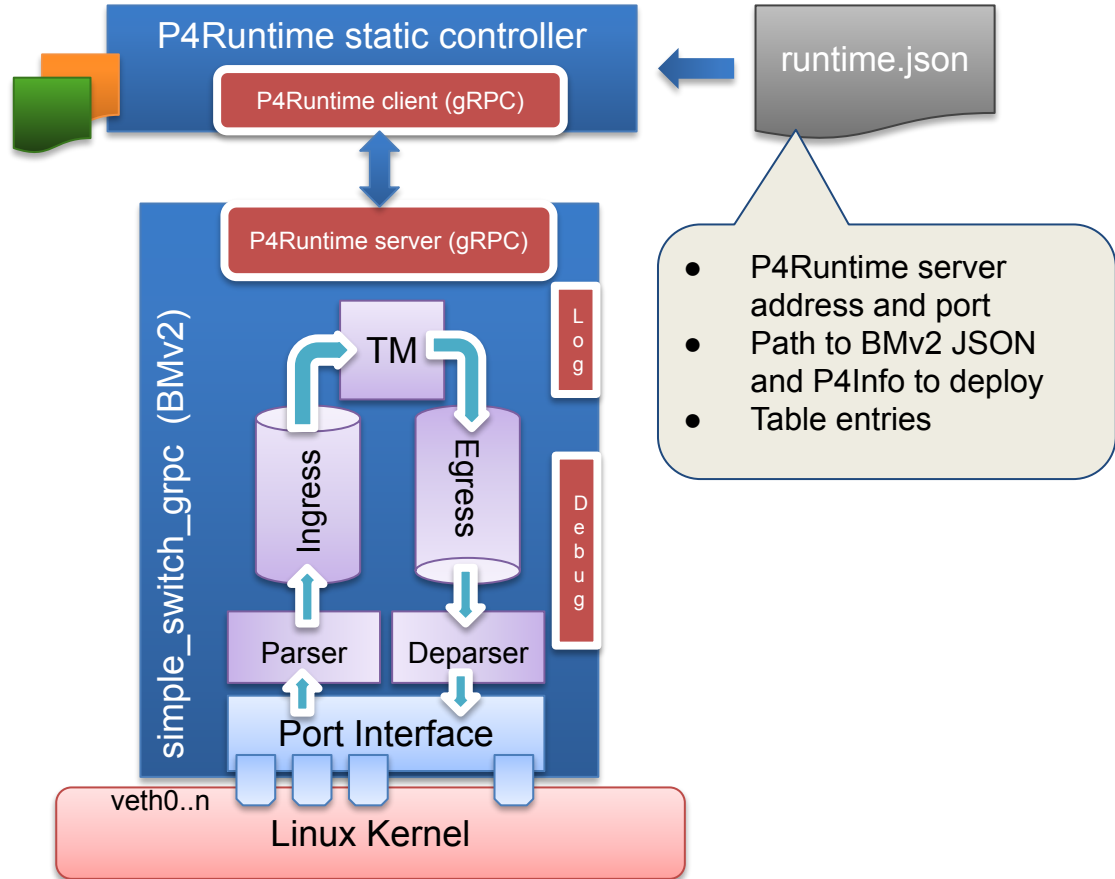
P4Runtime static controller

P4Runtime client (gRPC)

runtime.json

P4Runtime server (gRPC)

● P4Runtime server address and port
● Path to BMv2 JSON and P4Info to deploy
● Table entries

simple_switch_grpc (BMv2)

TM

Log

Ingress

Egress

Debug

Parser

Deparser

Port Interface

veth0..n

Linux Kernel